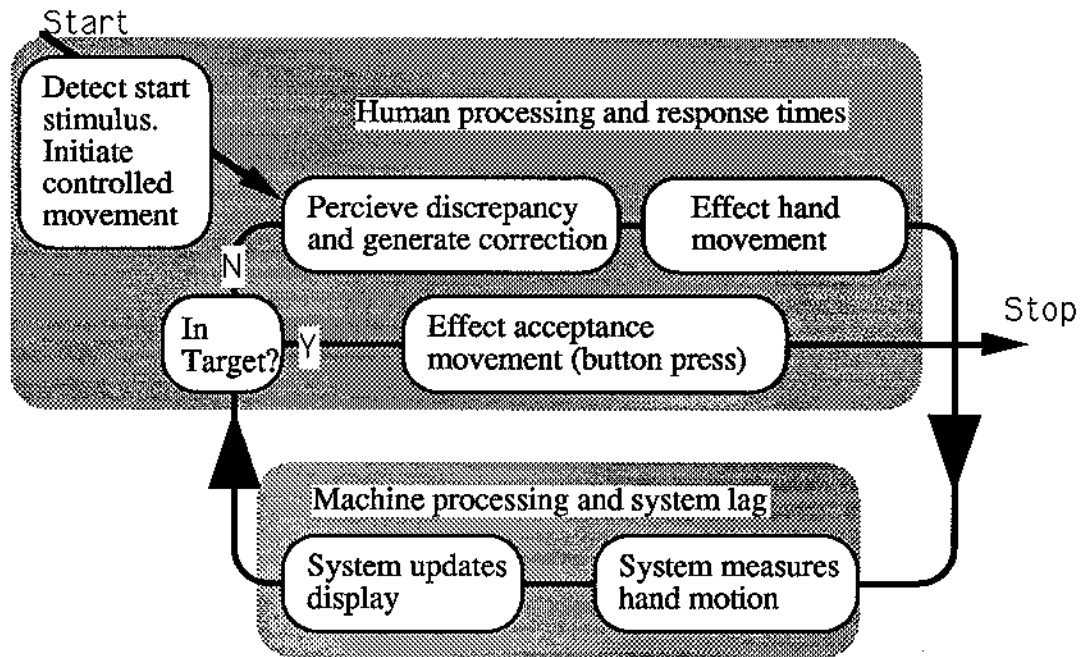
Start

Detect start stimulus. Initiate controlled movement

Human processing and response times

Percieve discrepancy and generate correction

Effect hand movement

N

In Target?

Y

Effect acceptance movement (button press)

Stop

Machine processing and system lag

System updates display

System measures hand motion